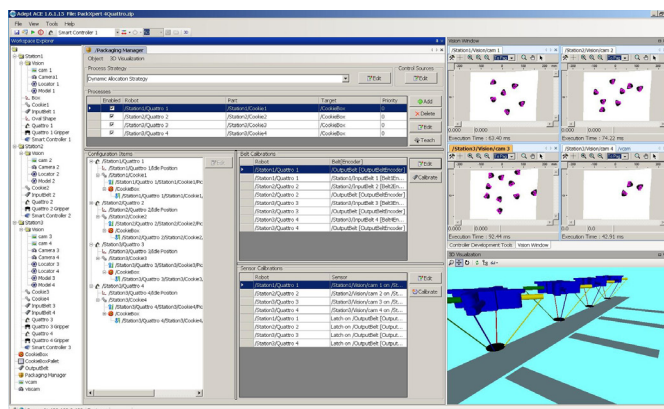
Adept ACE 1.6.1.15 File: PackXpert 4Quattro.zip
File View Tools Help
Smart Controller 1
Workspace Explorer
Station1
Vision
cam 1
Camera1
Locator 1
Model 1
Box
Cookie1
InputBelt 1
Oval Shape
Quattro 1
Quattro 1 Gripper
Smart Controller 1
Station2
Vision
cam 2
Camera 2
Locator 2
Model 2
Cookie2
InputBelt 2
Quattro 2
Quattro 2 Gripper
Smart Controller 2
Station3
Vision
cam 3
cam 4
Camera 3
Camera 4
Locator 3
Locator 4
Model 3
Model 4
Cookie3
Cookie4
InputBelt 3
InputBelt 4
Quattro 3
Quattro 3 Gripper
Quattro 4
Quattro 4 Gripper
Smart Controller 3
CookieBox
CookieBoxPallet
OutputBelt
Packaging Manager
vcam
vscam

/Packaging Manager
Object 3D Visualization
Process Strategy
Dynamic Allocation Strategy
Edit
Control Sources
Edit
Processes
| | Enabled | Robot | Part | Target | Priority |
|---|---|---|---|---|---|
| ▶ | ☑ | /Station1/Quattro 1 | /Station1/Cookie1 | /CookieBox | 0 |
| | ☑ | /Station2/Quattro 2 | /Station2/Cookie2 | /CookieBox | 0 |
| | ☑ | /Station3/Quattro 3 | /Station3/Cookie3 | /CookieBox | 0 |
| | ☑ | /Station3/Quattro 4 | /Station3/Cookie4 | /CookieBox | 0 |
Add
Delete
Edit
Teach
Configuration Items
/Station1/Quattro 1
Idle Position
/Station1/Cookie1
/Station1/Quattro 1/Station1/Cookie1/Pic
/CookieBox
/Station1/Quattro 1/Station1/Cookie1/
/Station2/Quattro 2
Idle Position
/Station2/Cookie2
/Station2/Quattro 2/Station2/Cookie2/Pic
/CookieBox
/Station2/Quattro 2/Station2/Cookie2/
/Station3/Quattro 3
Idle Position
/Station3/Cookie3
/Station3/Quattro 3/Station3/Cookie3/Pic
/CookieBox
/Station3/Quattro 3/Station3/Cookie3/
/Station3/Quattro 4
Idle Position
/Station3/Cookie4
/Station3/Quattro 4/Station3/Cookie4/Pic
/CookieBox
/Station3/Quattro 4/Station3/Cookie4/
Edit
Belt Calibrations
| | Robot | Belt[Encoder] |
|---|---|---|
| ▶ | /Station1/Quattro 1 | /OutputBelt [OutputBeltEncoder] |
| | /Station1/Quattro 1 | /Station1/InputBelt 1 [BeltEn... |
| | /Station2/Quattro 2 | /Station2/InputBelt 2 [BeltEn... |
| | /Station2/Quattro 2 | /OutputBelt [OutputBeltEncoder] |
| | /Station3/Quattro 3 | /Station3/InputBelt 3 [BeltEn... |
| | /Station3/Quattro 3 | /OutputBelt [OutputBeltEncoder] |
| | /Station3/Quattro 4 | /Station3/InputBelt 4 [BeltEn... |
| | /Station3/Quattro 4 | /OutputBelt [OutputBeltEncoder] |
Edit
Calibrate
Sensor Calibrations
| | Robot | Sensor |
|---|---|---|
| ▶ | /Station1/Quattro 1 | /Station1/Vision/cam 1 on /St... |
| | /Station2/Quattro 2 | /Station2/Vision/cam 2 on /St... |
| | /Station3/Quattro 3 | /Station3/Vision/cam 3 on /St... |
| | /Station3/Quattro 4 | /Station3/Vision/cam 4 on /St... |
| | /Station1/Quattro 1 | Latch on /OutputBelt [Output... |
| | /Station2/Quattro 2 | Latch on /OutputBelt [Output... |
| | /Station3/Quattro 3 | Latch on /OutputBelt [Output... |
| | /Station3/Quattro 4 | Latch on /OutputBelt [Output... |
Edit
Calibrate
Vision Window
/Station1/Vision/cam 1
Execution Time : 63.40 ms
/Station2/Vision/cam 2
Execution Time : 74.22 ms
/Station3/Vision/cam 3
Execution Time : 92.44 ms
/Station3/Vision/cam 4
Execution Time : 42.91 ms
Controller Development Tools Vision Window
3D Visualization